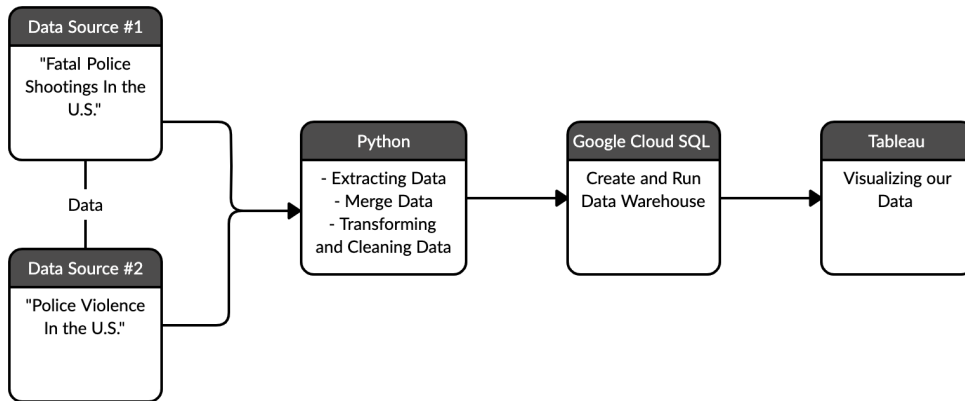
Data Source #1

"Fatal Police Shootings In the U.S."

Data

Data Source #2

"Police Violence In the U.S."

Python

- Extracting Data
- Merge Data
- Transforming and Cleaning Data

Google Cloud SQL

Create and Run Data Warehouse

Tableau

Visualizing our Data